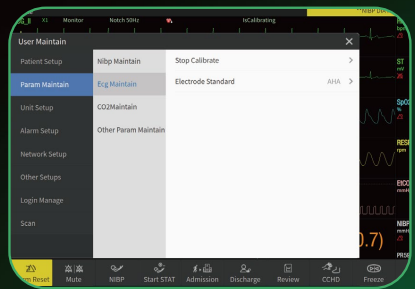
X1 Monitor Notch 50Hz IsCalibrating NIBP

User Maintain ✕

Patient Setup
Param Maintain
Unit Setup
Alarm Setup
Network Setup
Other Setups
Login Manage
Scan

Nibp Maintain
Ecg Maintain
CO2Maintain
Other Param Maintain

Stop Calibrate
Electrode Standard AHA

ST
Sp02
%
RESP
rpm
EtCO
mmH
NIBP
mmH
.7)
PRSE

m Reset
Mute
NIBP
Start STAT
Admission
Discharge
Review
CCHD
Freeze